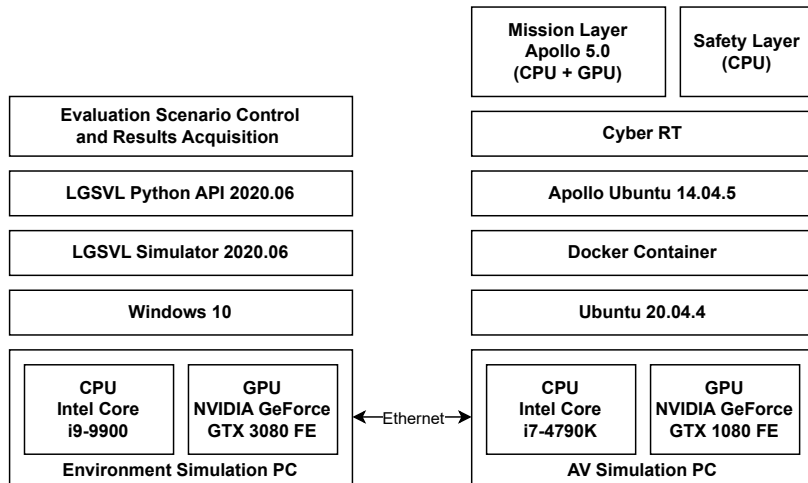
Mission Layer
Apollo 5.0
(CPU + GPU)

Safety Layer
(CPU)

Evaluation Scenario Control and Results Acquisition

LGSVL Python API 2020.06

LGSVL Simulator 2020.06

Windows 10

CPU
Intel Core
i9-9900

GPU
NVIDIA GeForce
GTX 3080 FE

Environment Simulation PC

Ethernet

Cyber RT

Apollo Ubuntu 14.04.5

Docker Container

Ubuntu 20.04.4

CPU
Intel Core
i7-4790K

GPU
NVIDIA GeForce
GTX 1080 FE

AV Simulation PC